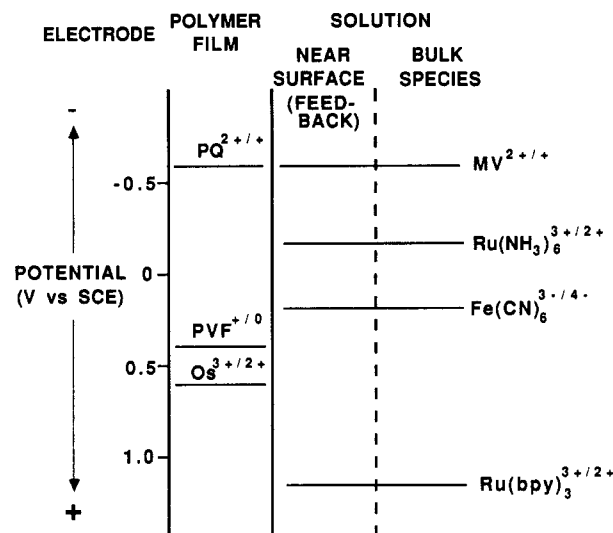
ELECTRODE

POLYMER FILM

SOLUTION

NEAR SURFACE (FEED-BACK)

BULK SPECIES

-

+

POTENTIAL (V vs SCE)

-0.5

0

0.5

1.0

$PQ^{2+/+}$

$PVF^{+/0}$

$Os^{3+/2+}$

$MV^{2+/+}$

$Ru(NH_3)_6^{3+/2+}$

$Fe(CN)_6^{3-/4-}$

$Ru(bpy)_3^{3+/2+}$